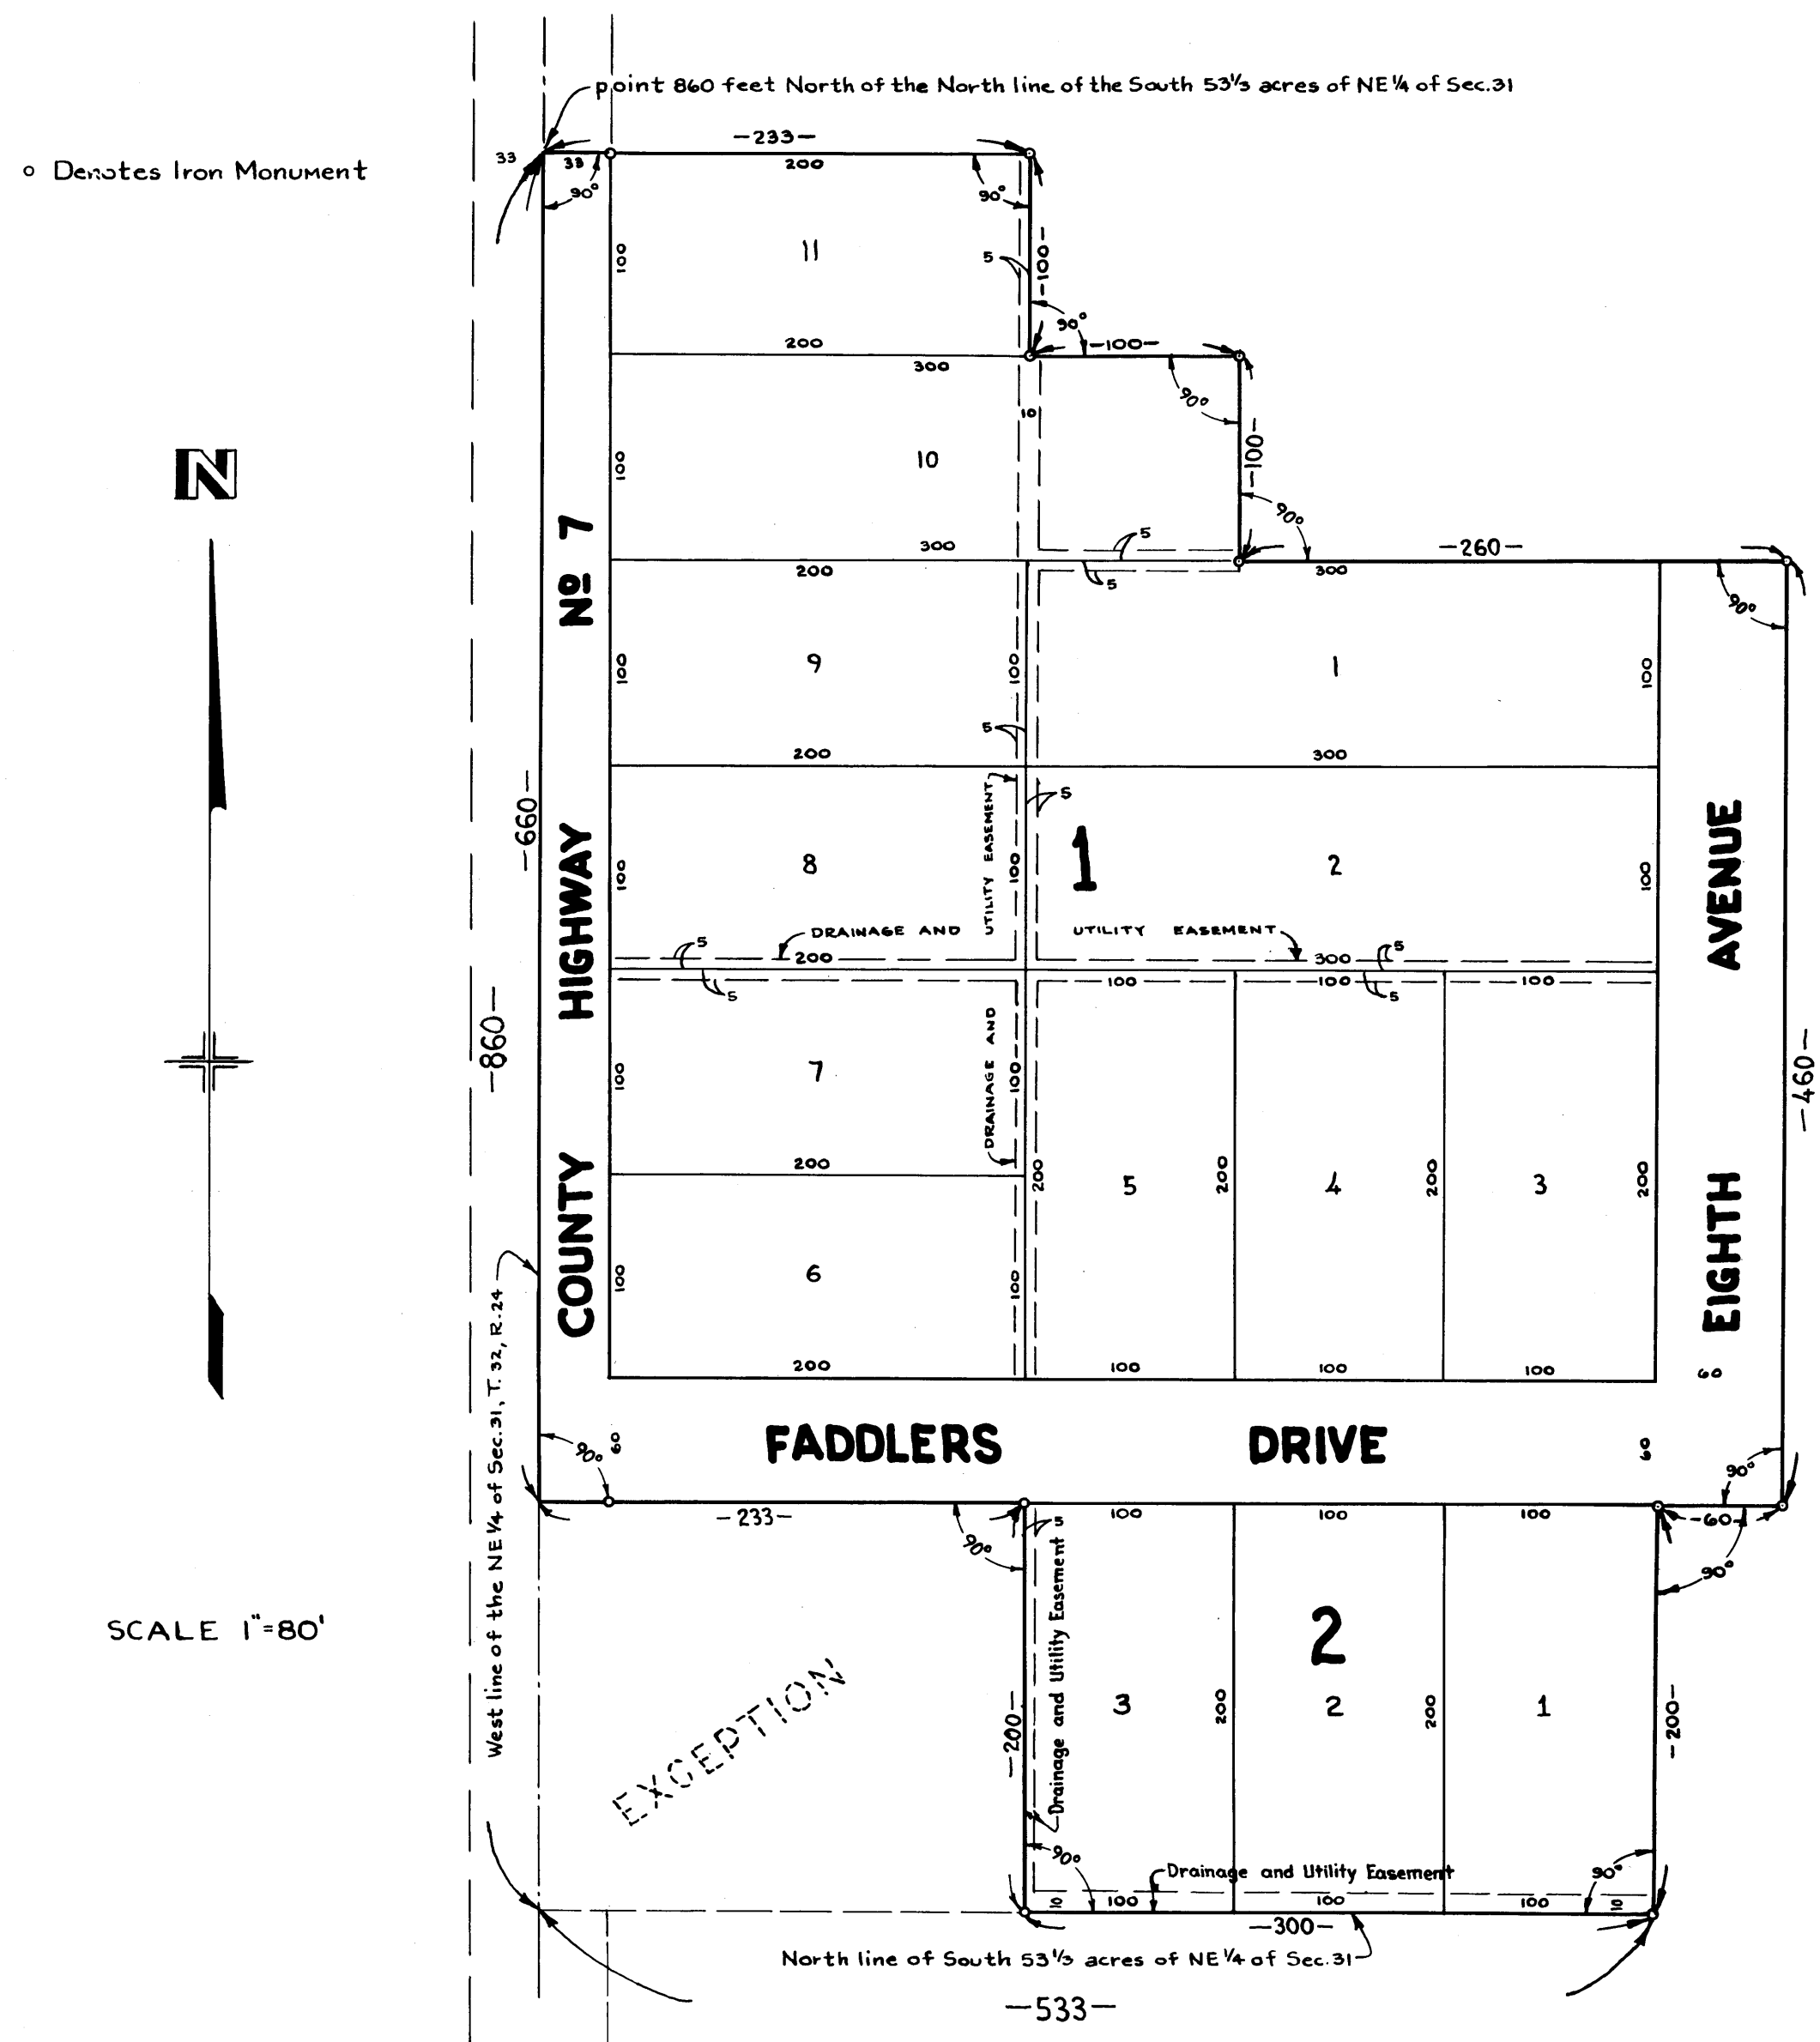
○ Denotes Iron Monument

N

SCALE 1"=80'

point 860 feet North of the North line of the South 53$\frac{1}{3}$ acres of NE$\frac{1}{4}$ of Sec.31

33
33
90°
–233–
200
90°
11
100
5
–100–
90°
200
–100–
300
90°
10
100
10
–100–
90°
300
5
5
–260–
300
90°
200
9
100
100
5
1
100
200
300
NO 7
HIGHWAY
COUNTY
–660–
–860–
8
100
UTILITY EASEMENT
100
5
1
2
100
DRAINAGE AND
UTILITY EASEMENT
5
200
300
5
5
5
100
100
100
7
100
DRAINAGE AND
100
200
200
5
200
4
200
3
200
6
100
100
200
100
100
100
AVENUE
EIGHTH
–460–
60
FADDLERS
DRIVE
90°
60
60
90°
–233–
90°
5
100
100
100
–60–
90°
West line of the NE$\frac{1}{4}$ of Sec.31, T.32, R.24
EXCEPTION
2
3
200
2
200
1
–200–
Drainage and Utility Easement
–200–
90°
Drainage and Utility Easement
90°
10
100
100
100
10
–300–
North line of South 53$\frac{1}{3}$ acres of NE$\frac{1}{4}$ of Sec.31
–533–